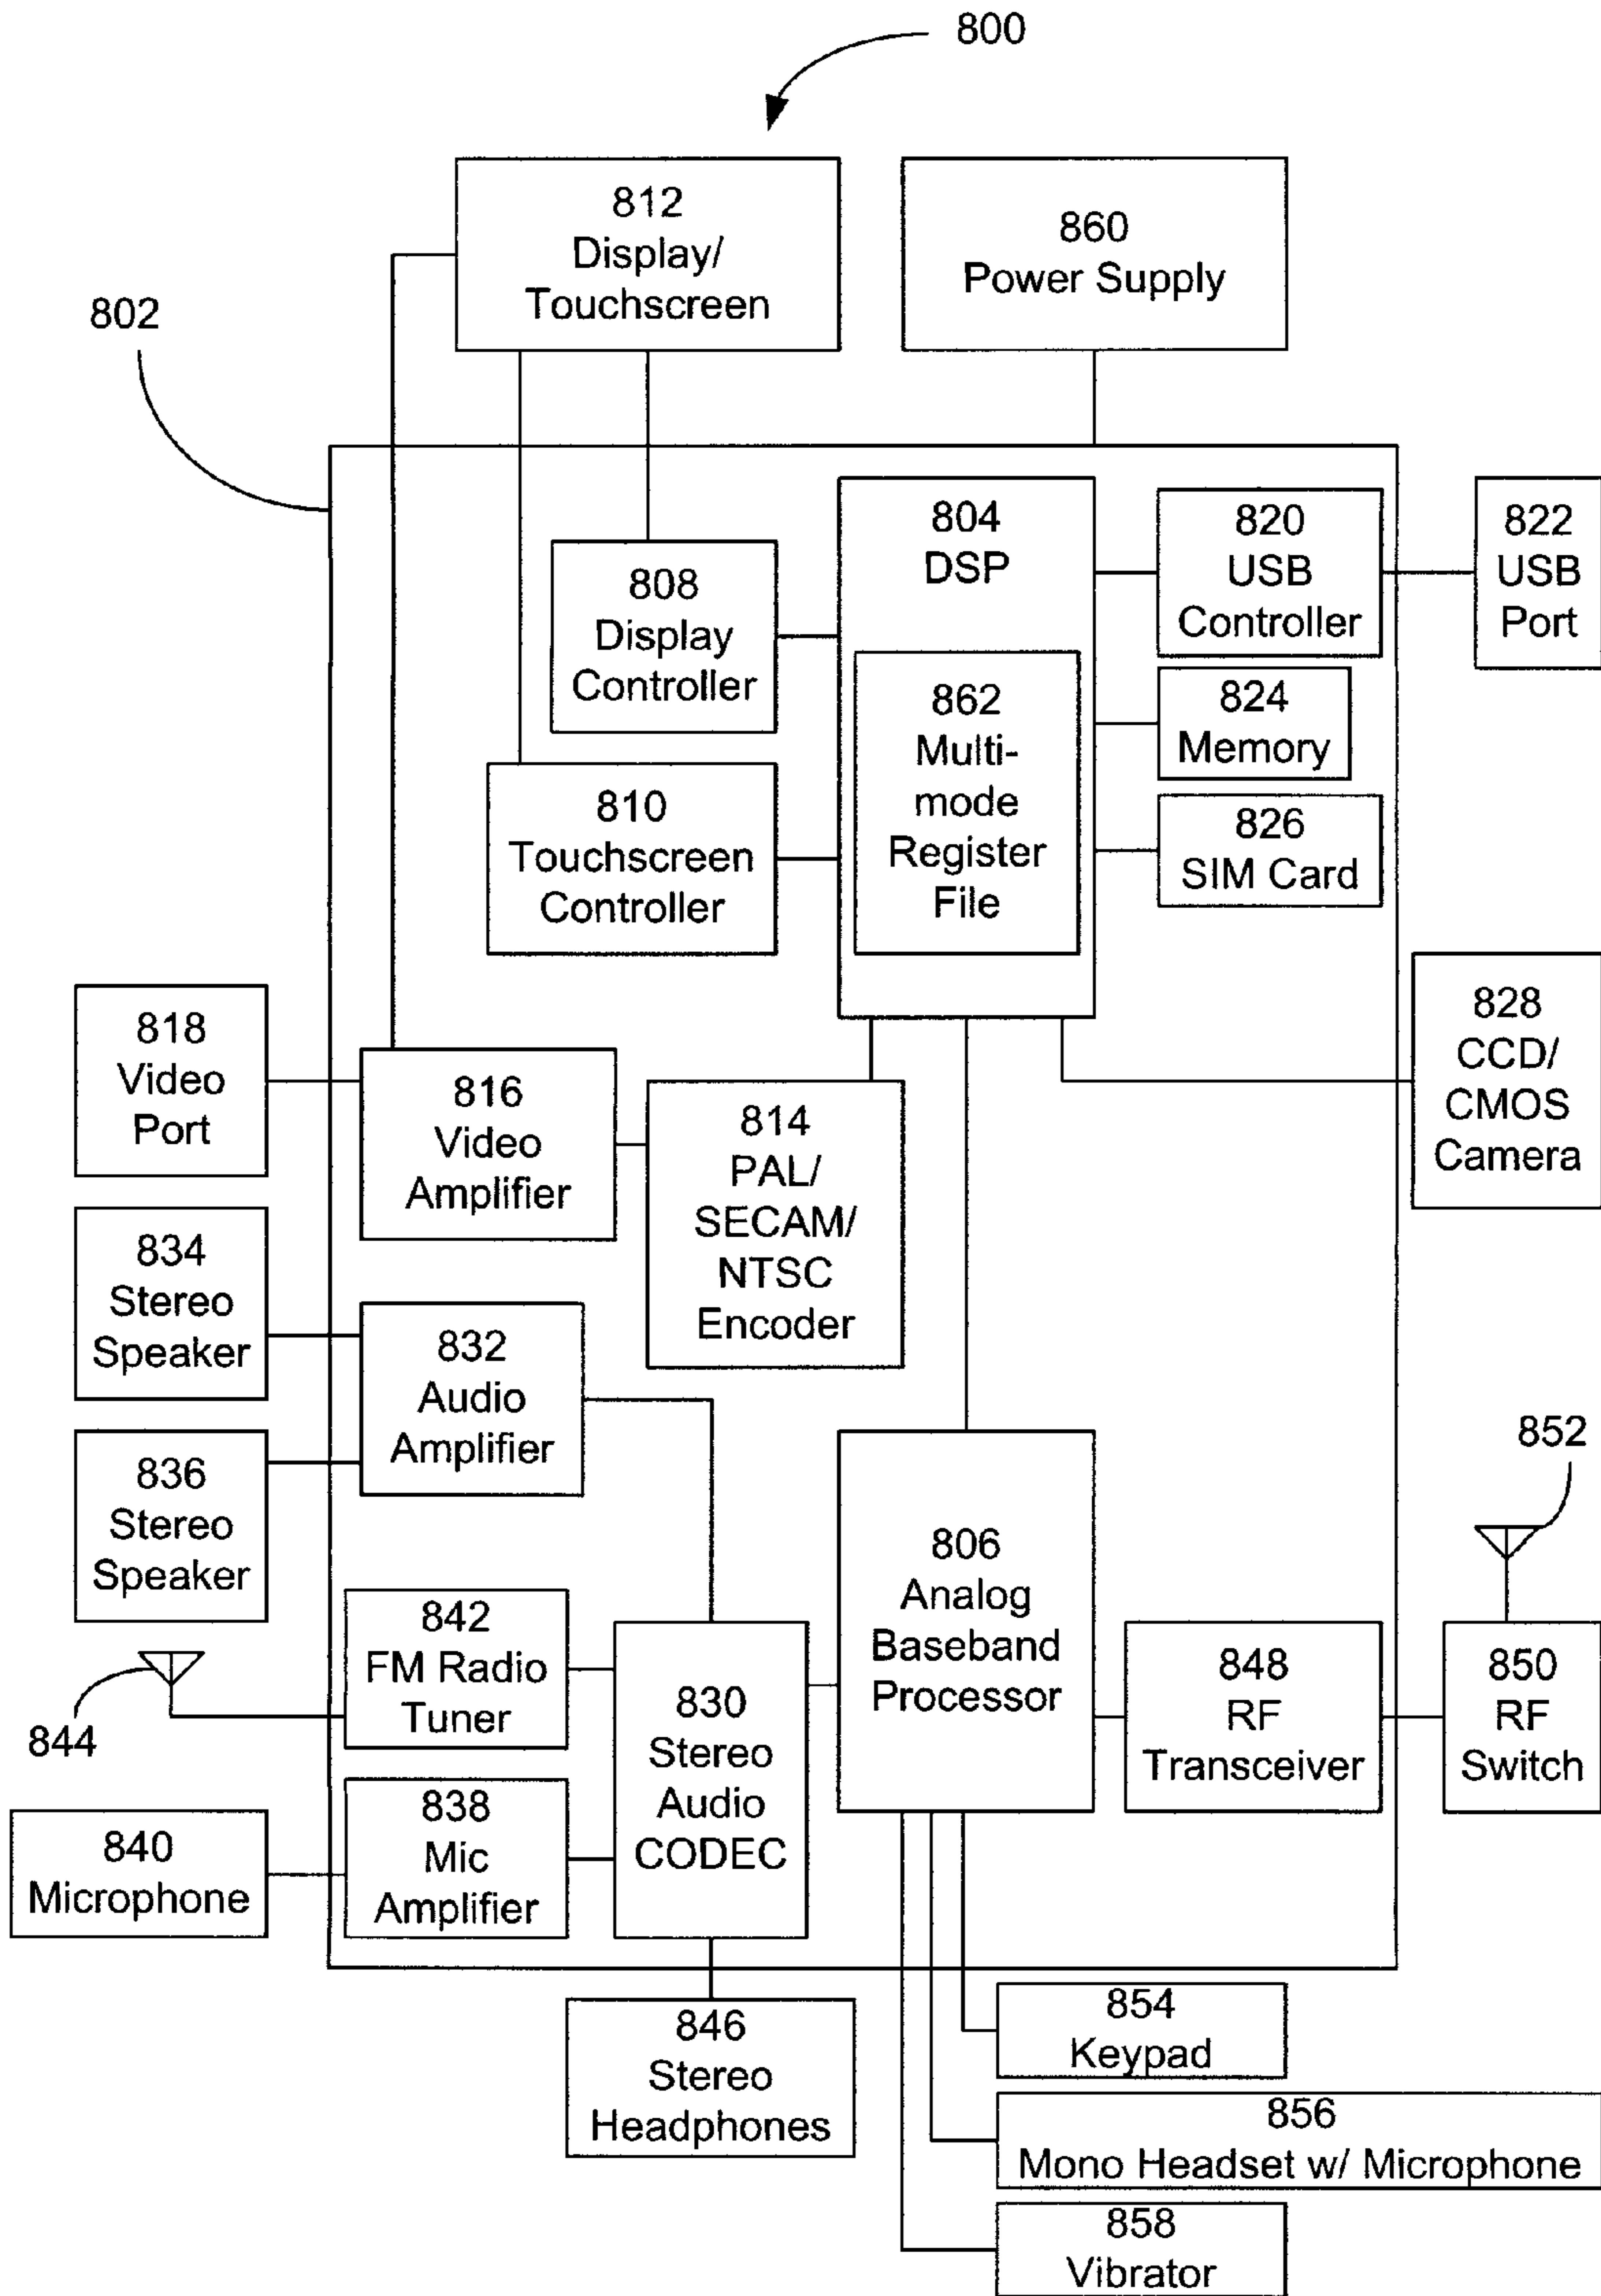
800

812
Display/
Touchscreen

860
Power Supply

802

804
DSP

820
USB
Controller

822
USB
Port

808
Display
Controller

862
Multi-
mode
Register
File

824
Memory

810
Touchscreen
Controller

826
SIM Card

818
Video
Port

816
Video
Amplifier

814
PAL/
SECAM/
NTSC
Encoder

828
CCD/
CMOS
Camera

834
Stereo
Speaker

832
Audio
Amplifier

836
Stereo
Speaker

852

806
Analog
Baseband
Processor

842
FM Radio
Tuner

844

830
Stereo
Audio
CODEC

848
RF
Transceiver

850
RF
Switch

840
Microphone

838
Mic
Amplifier

846
Stereo
Headphones

854
Keypad

856
Mono Headset w/ Microphone

858
Vibrator